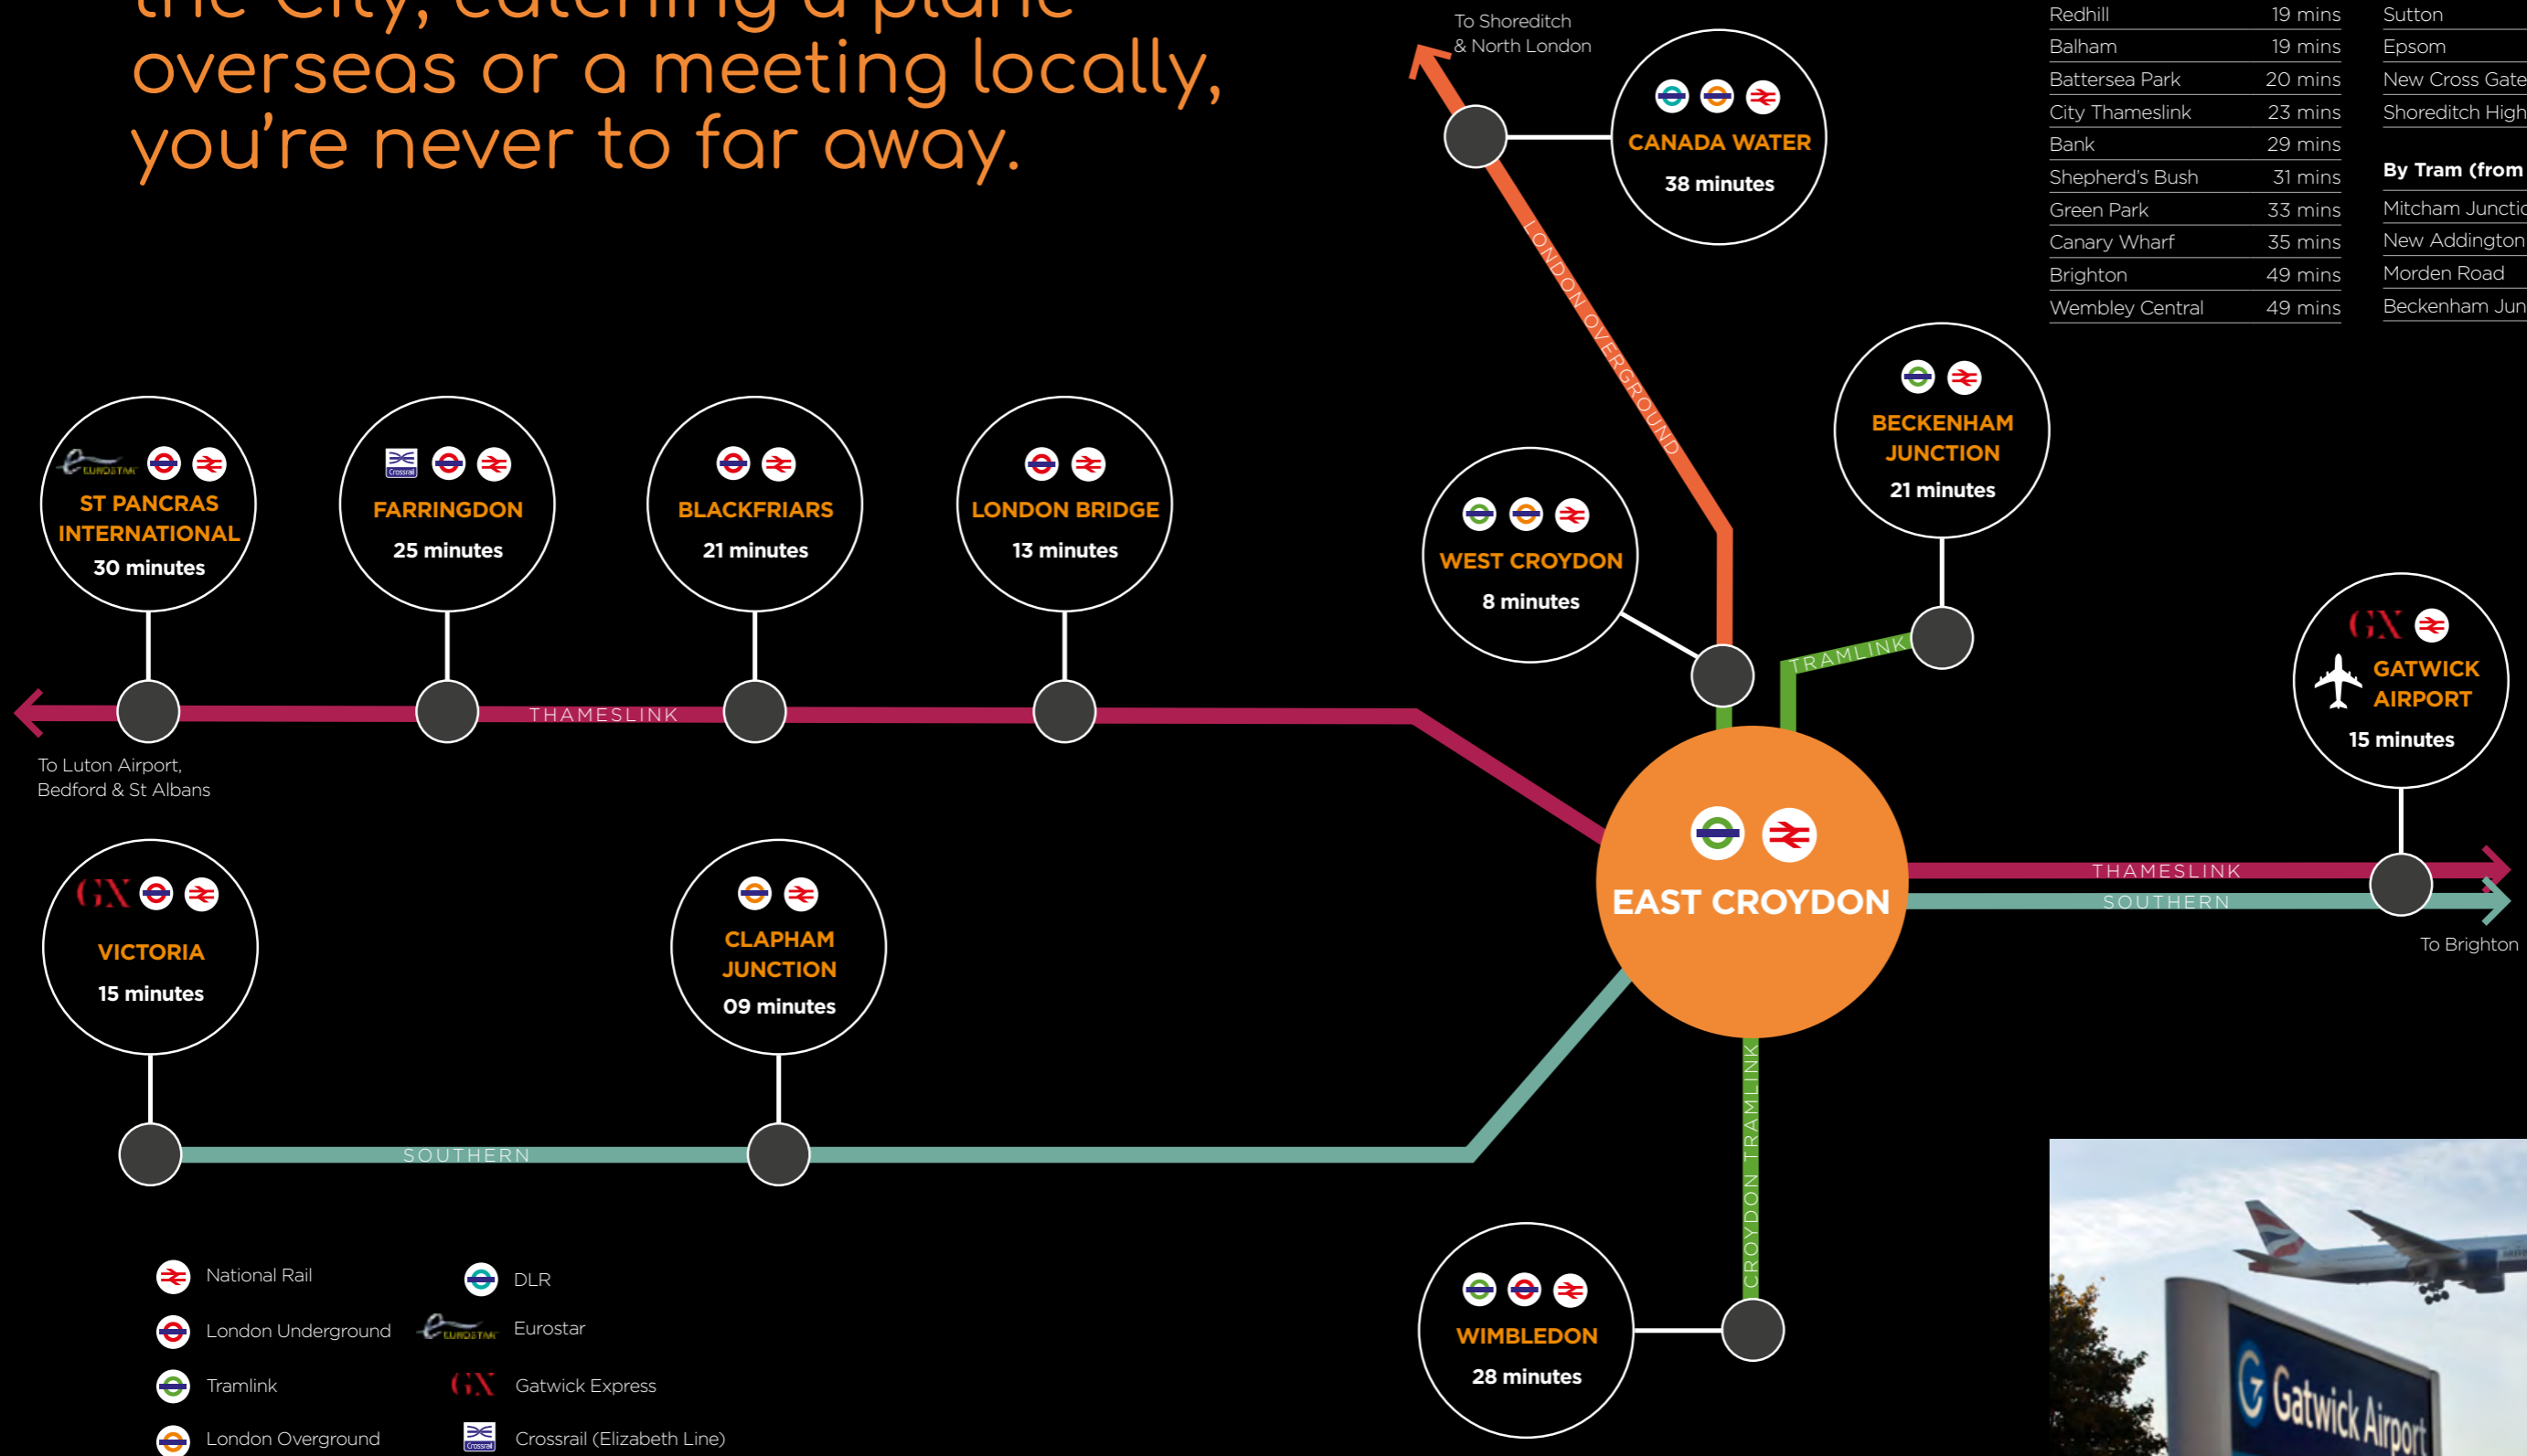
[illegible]
overseas or a meeting locally, you're never to far away.

To Shoreditch & North London

CANADA WATER
38 minutes

LONDON OVERGROUND

| Redhill | 19 mins |
|---|---|
| Balham | 19 mins |
| Battersea Park | 20 mins |
| City Thameslink | 23 mins |
| Bank | 29 mins |
| Shepherd's Bush | 31 mins |
| Green Park | 33 mins |
| Canary Wharf | 35 mins |
| Brighton | 49 mins |
| Wembley Central | 49 mins |

Sutton
Epsom
New Cross Gate
Shoreditch High

By Tram (from
Mitcham Junctio
New Addington
Morden Road
Beckenham Jun

BECKENHAM JUNCTION
21 minutes

WEST CROYDON
8 minutes

TRAMLINK

EUROSTAR
ST PANCRAS INTERNATIONAL
30 minutes

Crossrail
FARRINGDON
25 minutes

BLACKFRIARS
21 minutes

LONDON BRIDGE
13 minutes

THAMESLINK

To Luton Airport, Bedford & St Albans

GX
GATWICK AIRPORT
15 minutes

EAST CROYDON

THAMESLINK
SOUTHERN

To Brighton

GX
VICTORIA
15 minutes

CLAPHAM JUNCTION
09 minutes

SOUTHERN

CROYDON TRAMLINK

WIMBLEDON
28 minutes

National Rail
London Underground
Tramlink
London Overground
DLR
EUROSTAR Eurostar
GX Gatwick Express
Crossrail Crossrail (Elizabeth Line)

Gatwick Airport